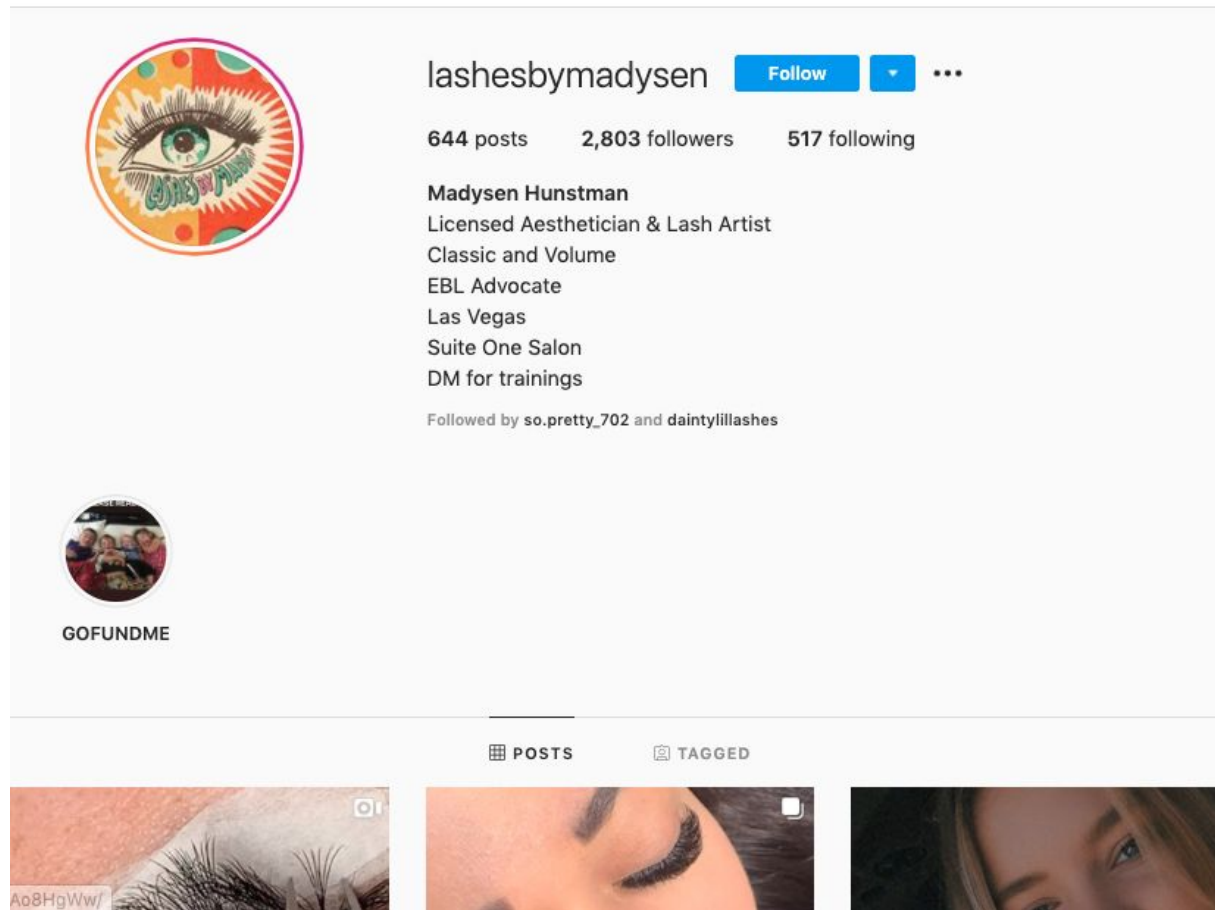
lashesbymadysen Follow

644 posts 2,803 followers 517 following

Madysen Hunstman
Licensed Aesthetician & Lash Artist
Classic and Volume
EBL Advocate
Las Vegas
Suite One Salon
DM for trainings

Followed by so.pretty_702 and daintylillashes

LASHES BY MADY

GOFUNDME

POSTS TAGGED

Ao8HgWw/